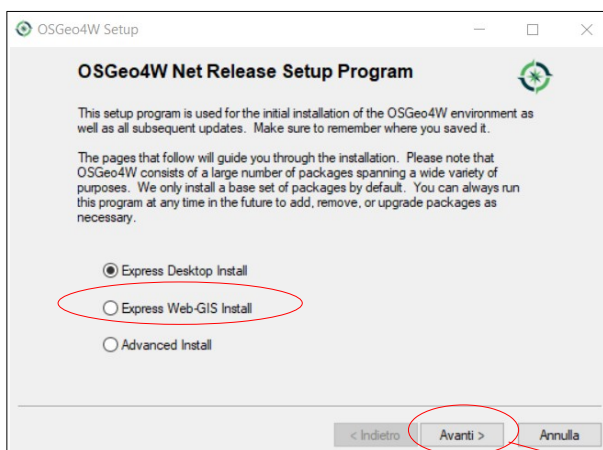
OSGeo4W Setup

OSGeo4W Net Release Setup Program

This setup program is used for the initial installation of the OSGeo4W environment as well as all subsequent updates. Make sure to remember where you saved it.

The pages that follow will guide you through the installation. Please note that OSGeo4W consists of a large number of packages spanning a wide variety of purposes. We only install a base set of packages by default. You can always run this program at any time in the future to add, remove, or upgrade packages as necessary.

Express Desktop Install

Express Web-GIS Install

Advanced Install

< Indietro
Avanti >
Annulla